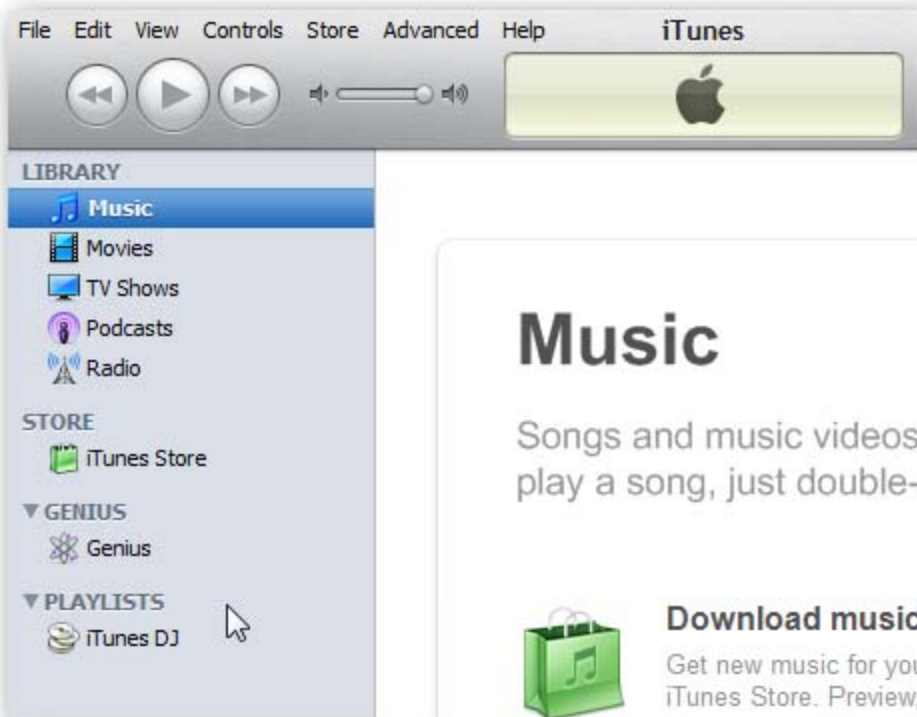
File Edit View Controls Store Advanced Help iTunes

LIBRARY
Music
Movies
TV Shows
Podcasts
Radio

STORE
iTunes Store

▼GENIUS
Genius

▼PLAYLISTS
iTunes DJ

Music

Songs and music videos play a song, just double-

Download music
Get new music for you iTunes Store. Preview